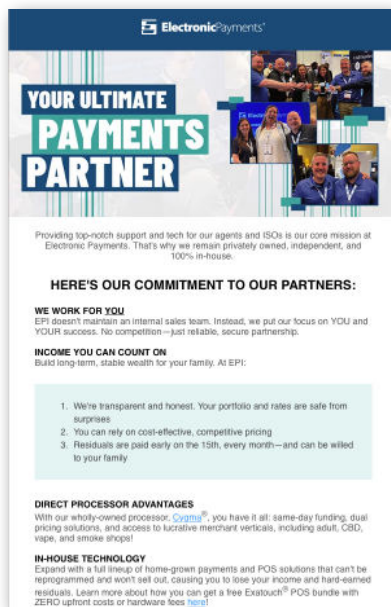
ElectronicPayments®

YOUR ULTIMATE
PAYMENTS
PARTNER

Providing top-notch support and tech for our agents and ISOs is our core mission at Electronic Payments. That's why we remain privately owned, independent, and 100% in-house.

HERE'S OUR COMMITMENT TO OUR PARTNERS:

WE WORK FOR YOU
EPI doesn't maintain an internal sales team. Instead, we put our focus on YOU and YOUR success. No competition—just reliable, secure partnership.

INCOME YOU CAN COUNT ON
Build long-term, stable wealth for your family. At EPI:

1. We're transparent and honest. Your portfolio and rates are safe from surprises
2. You can rely on cost-effective, competitive pricing
3. Residuals are paid early on the 15th, every month—and can be willed to your family

DIRECT PROCESSOR ADVANTAGES
With our wholly-owned processor, Cygma®, you have it all: same-day funding, dual pricing solutions, and access to lucrative merchant verticals, including adult, CBD, vape, and smoke shops!

IN-HOUSE TECHNOLOGY
Expand with a full lineup of home-grown payments and POS solutions that can't be reprogrammed and won't sell out, causing you to lose your income and hard-earned residuals. Learn more about how you can get a free Exatouch® POS bundle with ZERO upfront costs or hardware fees here!